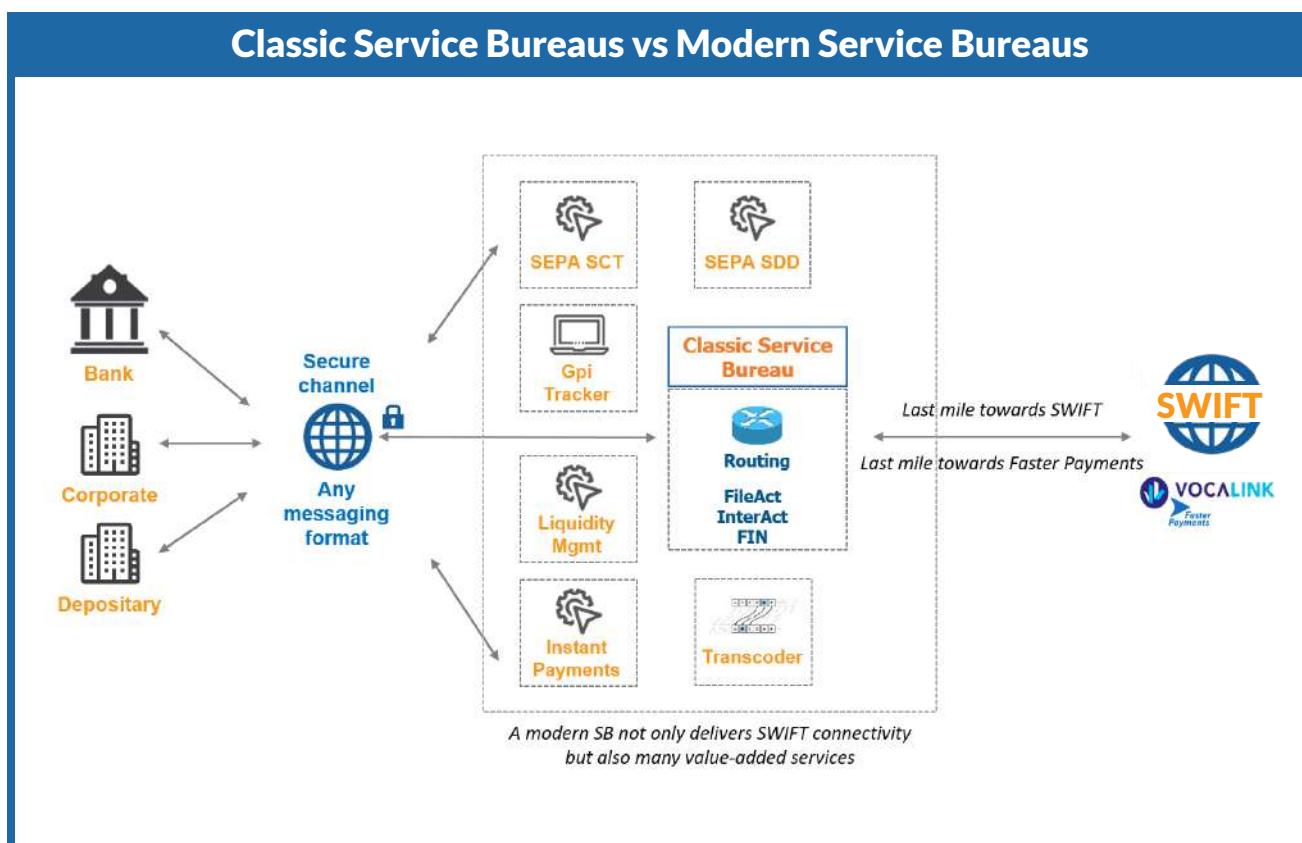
Classic Service Bureaus vs Modern Service Bureaus

Bank

Corporate

Depositary

Secure channel

Any messaging format

SEPA SCT

SEPA SDD

Gpi Tracker

Classic Service Bureau

Routing

FileAct
InterAct
FIN

Liquidity Mgmt

Instant Payments

Transcoder

Last mile towards SWIFT

Last mile towards Faster Payments

SWIFT

VOCALINK
Faster Payments

A modern SB not only delivers SWIFT connectivity but also many value-added services